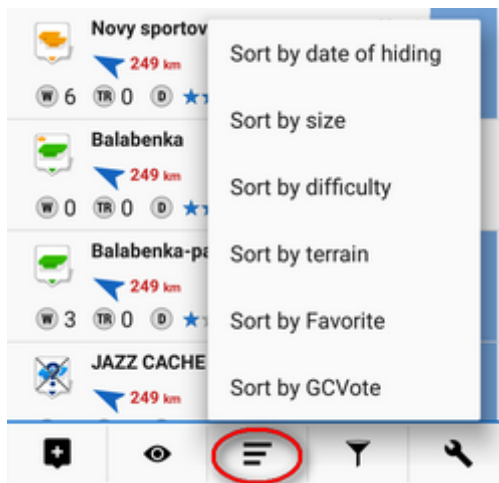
Novy sportov
249 km
W 6 TR 0 D

Balabenka
249 km
W 0 TR 0 D

Balabenka-pa
249 km
W 3 TR 0 D

JAZZ CACHE
249 km

Sort by date of hiding
Sort by size
Sort by difficulty
Sort by terrain
Sort by Favorite
Sort by GCVote